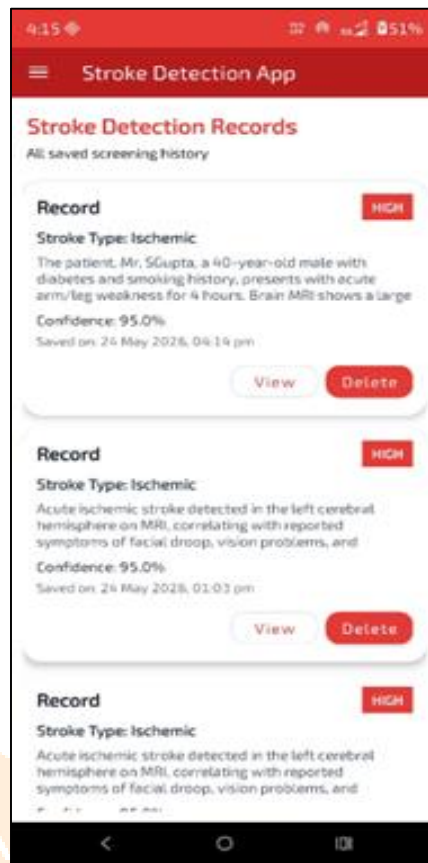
4:15 ◈ 51%

Stroke Detection App

Stroke Detection Records
All saved screening history

Record
HIGH
Stroke Type: Ischemic
The patient, Mr. SGupta, a 40-year-old male with diabetes and smoking history, presents with acute arm/leg weakness for 4 hours. Brain MRI shows a large
Confidence: 95.0%
Saved on: 24 May 2026, 04:14 pm
View
Delete

Record
HIGH
Stroke Type: Ischemic
Acute ischemic stroke detected in the left cerebral hemisphere on MRI, correlating with reported symptoms of facial droop, vision problems, and
Confidence: 95.0%
Saved on: 24 May 2026, 01:03 pm
View
Delete

Record
HIGH
Stroke Type: Ischemic
Acute ischemic stroke detected in the left cerebral hemisphere on MRI, correlating with reported symptoms of facial droop, vision problems, and
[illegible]